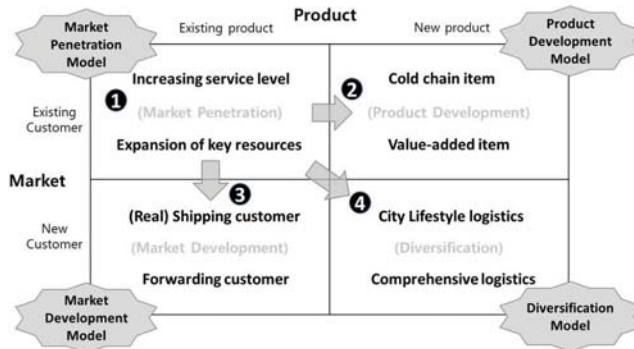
Market Penetration Model

Product

Product Development Model

Existing product

New product

Market

Existing Customer

New Customer

❶ Increasing service level

(Market Penetration)

Expansion of key resources

❷ Cold chain item

(Product Development)

Value-added item

❸ (Real) Shipping customer

(Market Development)

Forwarding customer

❹ City Lifestyle logistics

(Diversification)

Comprehensive logistics

Market Development Model

Diversification Model